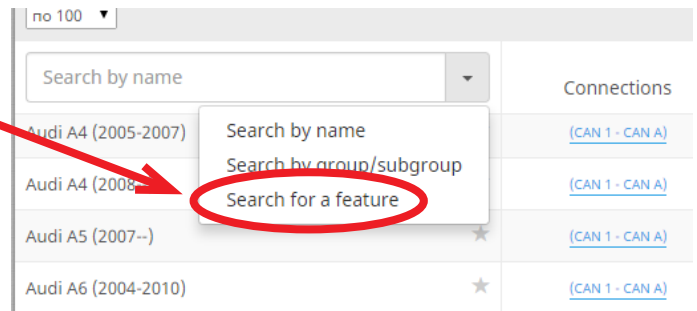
по 100 ▼

Search by name

Connections

Search by name
Search by group/subgroup
Search for a feature

Audi A4 (2005-2007)
(CAN 1 - CAN A)

Audi A4 (2008
(CAN 1 - CAN A)

Audi A5 (2007--)
(CAN 1 - CAN A)

Audi A6 (2004-2010)
(CAN 1 - CAN A)